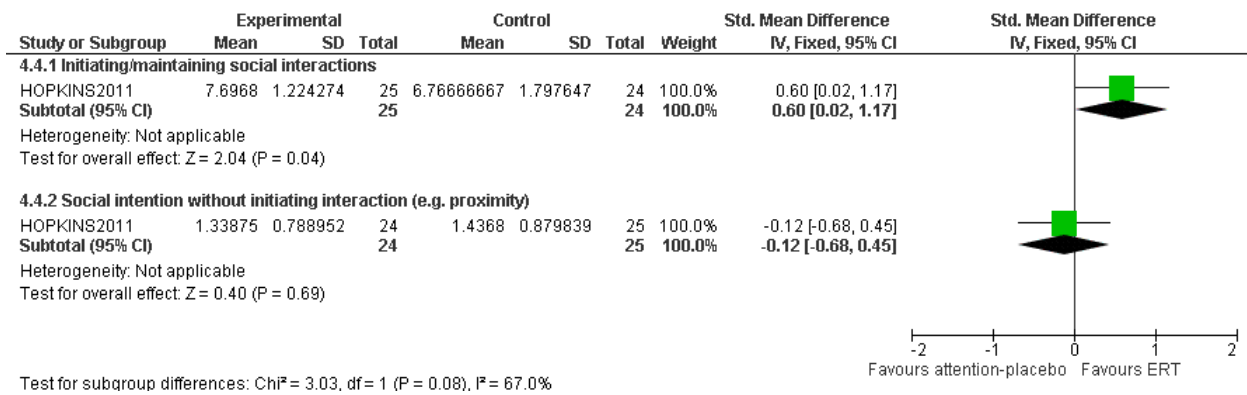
| Study or Subgroup | Experimental Mean | Experimental SD | Experimental Total | Control Mean | Control SD | Control Total | Weight | Std. Mean Difference IV, Fixed, 95% CI | Std. Mean Difference IV, Fixed, 95% CI |
|---|---|---|---|---|---|---|---|---|---|
| **4.4.1 Initiating/maintaining social interactions** | | | | | | | | | |
| HOPKINS2011 | 7.6968 | 1.224274 | 25 | 6.76666667 | 1.797647 | 24 | 100.0% | 0.60 [0.02, 1.17] | |
| **Subtotal (95% CI)** | | | **25** | | | **24** | **100.0%** | **0.60 [0.02, 1.17]** | |
| Heterogeneity: Not applicable | | | | | | | | | |
| Test for overall effect: Z = 2.04 (P = 0.04) | | | | | | | | | |
| **4.4.2 Social intention without initiating interaction (e.g. proximity)** | | | | | | | | | |
| HOPKINS2011 | 1.33875 | 0.788952 | 24 | 1.4368 | 0.879839 | 25 | 100.0% | -0.12 [-0.68, 0.45] | |
| **Subtotal (95% CI)** | | | **24** | | | **25** | **100.0%** | **-0.12 [-0.68, 0.45]** | |
| Heterogeneity: Not applicable | | | | | | | | | |
| Test for overall effect: Z = 0.40 (P = 0.69) | | | | | | | | | |

-2 -1 0 1 2
Favours attention-placebo Favours ERT

Test for subgroup differences: Chi² = 3.03, df = 1 (P = 0.08), I² = 67.0%